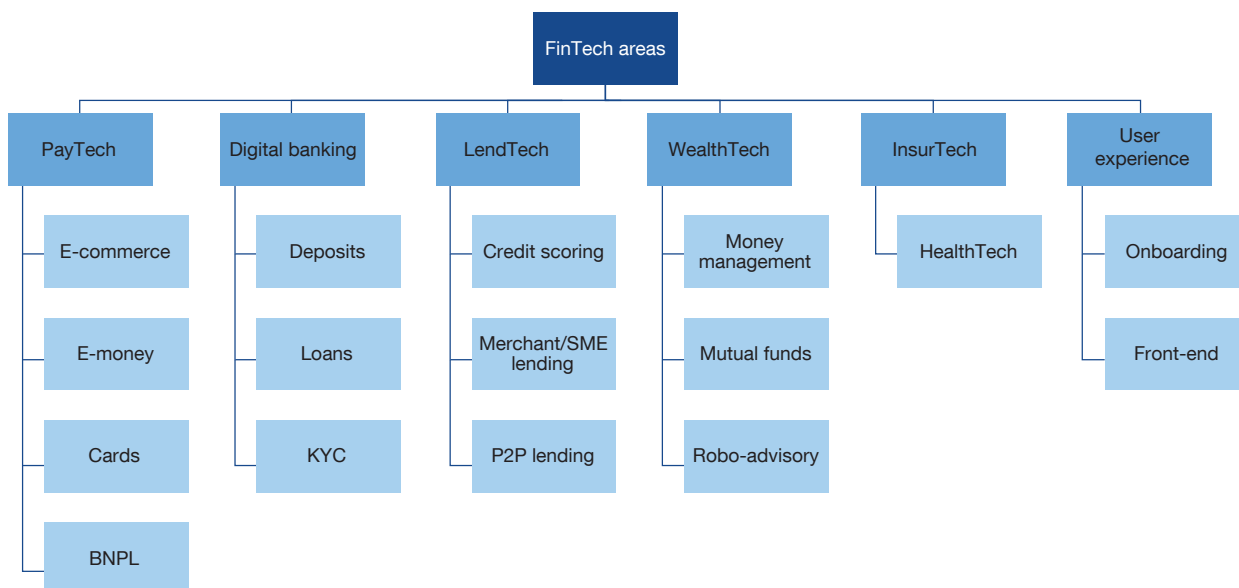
FinTech areas

PayTech

E-commerce

E-money

Cards

BNPL

Digital banking

Deposits

Loans

KYC

LendTech

Credit scoring

Merchant/SME lending

P2P lending

WealthTech

Money management

Mutual funds

Robo-advisory

InsurTech

HealthTech

User experience

Onboarding

Front-end